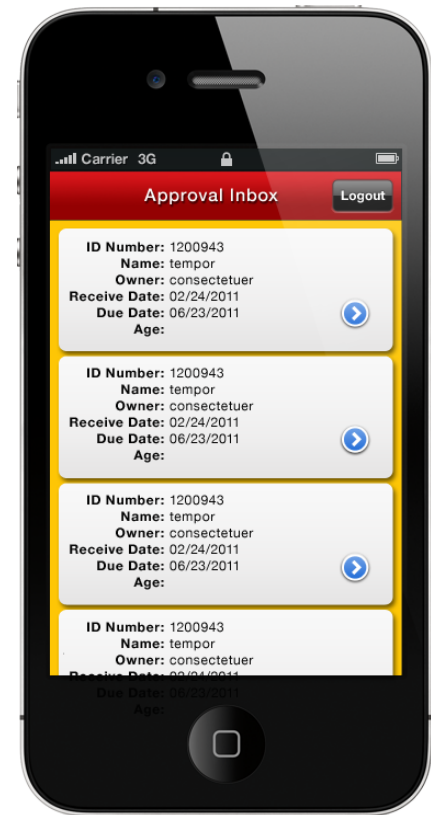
Carrier 3G

Approval Inbox

Logout

ID Number: 1200943
Name: tempor
Owner: consectetuer
Receive Date: 02/24/2011
Due Date: 06/23/2011
Age:

ID Number: 1200943
Name: tempor
Owner: consectetuer
Receive Date: 02/24/2011
Due Date: 06/23/2011
Age:

ID Number: 1200943
Name: tempor
Owner: consectetuer
Receive Date: 02/24/2011
Due Date: 06/23/2011
Age:

ID Number: 1200943
Name: tempor
Owner: consectetuer
Receive Date: 02/24/2011
Due Date: 06/23/2011
Age: